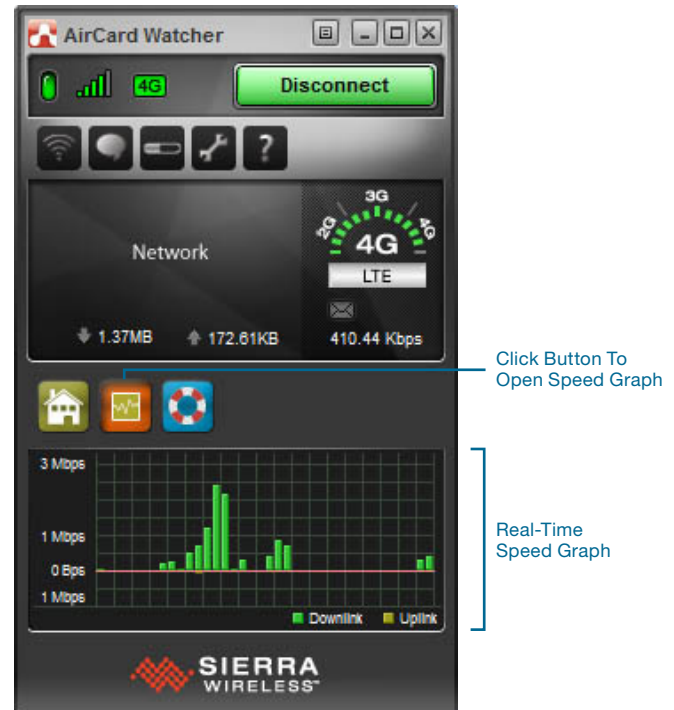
AirCard Watcher

4G

Disconnect

?

Network

3G
2G
4G
4G
LTE

1.37MB
172.61KB
410.44 Kbps

Click Button To Open Speed Graph

3 Mbps
1 Mbps
0 Bps
1 Mbps

Downlink
Uplink

Real-Time Speed Graph

SIERRA WIRELESS™